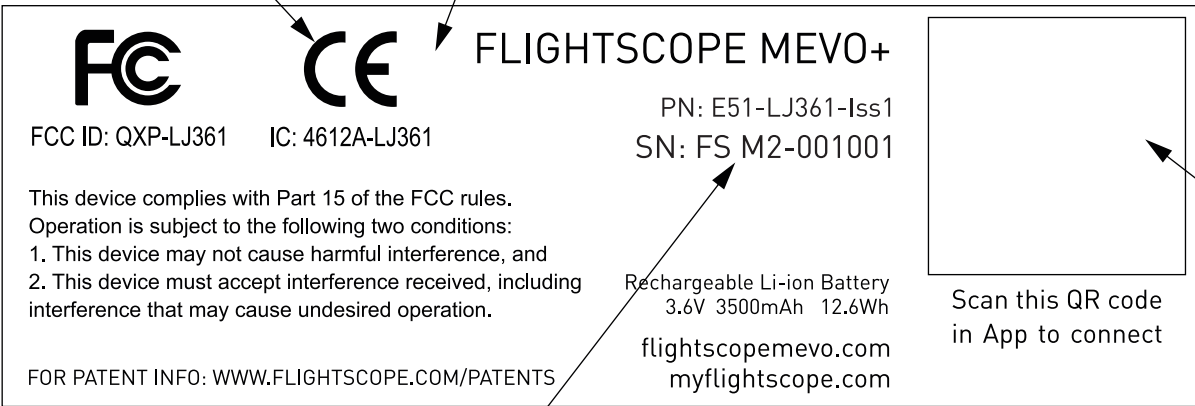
FC

CE

FLIGHTSCOPE MEVO+

FCC ID: QXP-LJ361

IC: 4612A-LJ361

PN: E51-LJ361-Iss1

SN: FS M2-001001

This device complies with Part 15 of the FCC rules. Operation is subject to the following two conditions:
1. This device may not cause harmful interference, and
2. This device must accept interference received, including interference that may cause undesired operation.

Rechargeable Li-ion Battery
3.6V 3500mAh 12.6Wh

flightscopemevo.com
myflightscope.com

Scan this QR code in App to connect

FOR PATENT INFO: WWW.FLIGHTSCOPE.COM/PATENTS